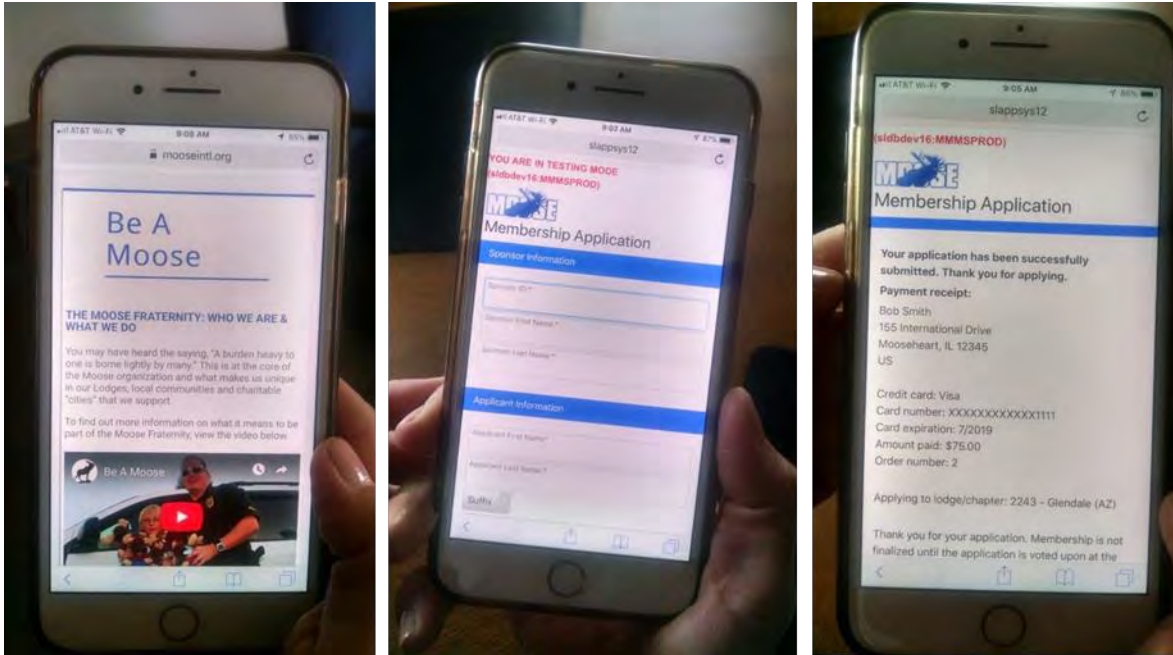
AT&T Wi-Fi 9:08 AM 85%
mooseintl.org

Be A Moose

THE MOOSE FRATERNITY: WHO WE ARE & WHAT WE DO

You may have heard the saying, "A burden heavy to one is borne lightly by many." This is at the core of the Moose organization and what makes us unique in our Lodges, local communities and charitable "cities" that we support.

To find out more information on what it means to be part of the Moose Fraternity, view the video below.

Be A Moose

AT&T Wi-Fi 9:07 AM 87%
slappsys12

YOU ARE IN TESTING MODE
(sldbdev16:MMMSPROD)

MOOSE
Membership Application

Sponsor Information

Sponsor ID *

Sponsor First Name *

Sponsor Last Name *

Applicant Information

Applicant First Name*

Applicant Last Name *

Suffix

AT&T Wi-Fi 9:05 AM 86%
slappsys12

(sldbdev16:MMMSPROD)

MOOSE
Membership Application

Your application has been successfully submitted. Thank you for applying.
Payment receipt:
Bob Smith
155 International Drive
Mooseheart, IL 12345
US

Credit card: Visa
Card number: XXXXXXXXXXXX1111
Card expiration: 7/2019
Amount paid: $75.00
Order number: 2

Applying to lodge/chapter: 2243 - Glendale (AZ)

Thank you for your application. Membership is not finalized until the application is voted upon at the